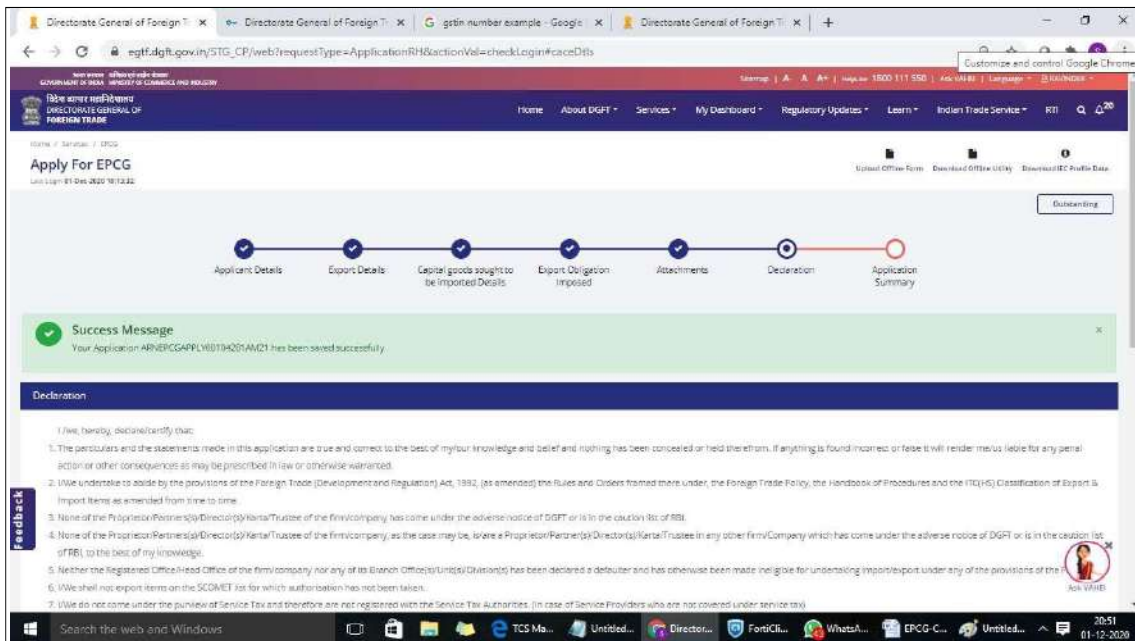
Directorate General of Foreign T ×
Directorate General of Foreign T ×
gstin number example - Google ×
Directorate General of Foreign T ×
+
egtf.dgft.gov.in/STG_CP/web?requestType=ApplicationRH&actionVal=checkLogin#caceDtls
Customize and control Google Chrome
GOVERNMENT OF INDIA MINISTRY OF COMMERCE AND INDUSTRY
Sitemap | A- A A+ | Helpline 1800 111 550 | Ask VAHEI | Language | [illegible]
विदेश व्यापार महानिदेशालय
DIRECTORATE GENERAL OF FOREIGN TRADE
Home About DGFT Services My Dashboard Regulatory Updates Learn Indian Trade Service RTI
Home / Services / EPCG
Apply For EPCG
Last Login 01-Dec-2020 10:13:32
Upload Offline Form Download Offline Utility Download IEC Profile Data
Outstanding
Applicant Details
Export Details
Capital goods sought to be imported Details
Export Obligation Imposed
Attachments
Declaration
Application Summary
Success Message
Your Application ARNEPCGAPPLY60194201AM21 has been saved successfully
×
Declaration
I/we, hereby, declare/certify that:
1. The particulars and the statements made in this application are true and correct to the best of my/our knowledge and belief and nothing has been concealed or held therefrom. If anything is found incorrect or false it will render me/us liable for any penal action or other consequences as may be prescribed in law or otherwise warranted.
2. I/We undertake to abide by the provisions of the Foreign Trade (Development and Regulation) Act, 1992, (as amended) the Rules and Orders framed there under, the Foreign Trade Policy, the Handbook of Procedures and the ITC(HS) Classification of Export & Import Items as amended from time to time.
3. None of the Proprietor/Partners(s)/Director(s)/Karta/Trustee of the firm/company has come under the adverse notice of DGFT or is in the caution list of RBI.
4. None of the Proprietor/Partners(s)/Director(s)/Karta/Trustee of the firm/company, as the case may be, is/are a Proprietor/Partner(s)/Director(s)/Karta/Trustee in any other firm/Company which has come under the adverse notice of DGFT or is in the caution list of RBI, to the best of my knowledge.
5. Neither the Registered Office/Head Office of the firm/company nor any of its Branch Office(s)/Unit(s)/Division(s) has been declared a defaulter and has otherwise been made ineligible for undertaking import/export under any of the provisions of the F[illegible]
6. I/We shall not export items on the SCOMET list for which authorisation has not been taken.
7. I/We do not come under the purview of Service Tax and therefore are not registered with the Service Tax Authorities. (In case of Service Providers who are not covered under service tax)
Feedback
Ask VAHEI
Search the web and Windows
TCS Ma... Untitled... Director... FortiCli... WhatsA... EPCG-C... Untitled...
20:51
01-12-2020